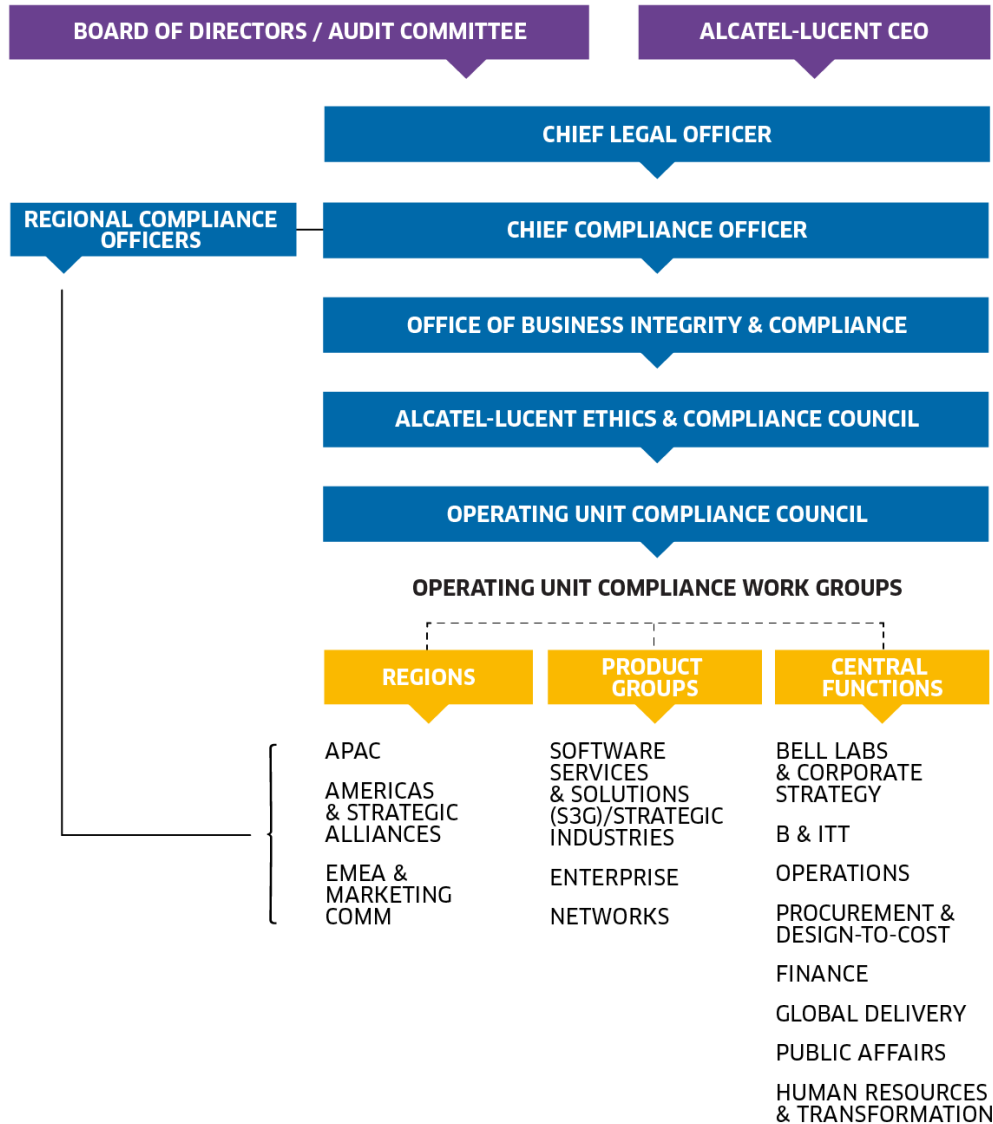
BOARD OF DIRECTORS / AUDIT COMMITTEE

ALCATEL-LUCENT CEO

CHIEF LEGAL OFFICER

REGIONAL COMPLIANCE OFFICERS

CHIEF COMPLIANCE OFFICER

OFFICE OF BUSINESS INTEGRITY & COMPLIANCE

ALCATEL-LUCENT ETHICS & COMPLIANCE COUNCIL

OPERATING UNIT COMPLIANCE COUNCIL

OPERATING UNIT COMPLIANCE WORK GROUPS

REGIONS

APAC

AMERICAS & STRATEGIC ALLIANCES

EMEA & MARKETING COMM

PRODUCT GROUPS

SOFTWARE SERVICES & SOLUTIONS (S3G)/STRATEGIC INDUSTRIES

ENTERPRISE

NETWORKS

CENTRAL FUNCTIONS

BELL LABS & CORPORATE STRATEGY

B & ITT

OPERATIONS

PROCUREMENT & DESIGN-TO-COST

FINANCE

GLOBAL DELIVERY

PUBLIC AFFAIRS

HUMAN RESOURCES & TRANSFORMATION